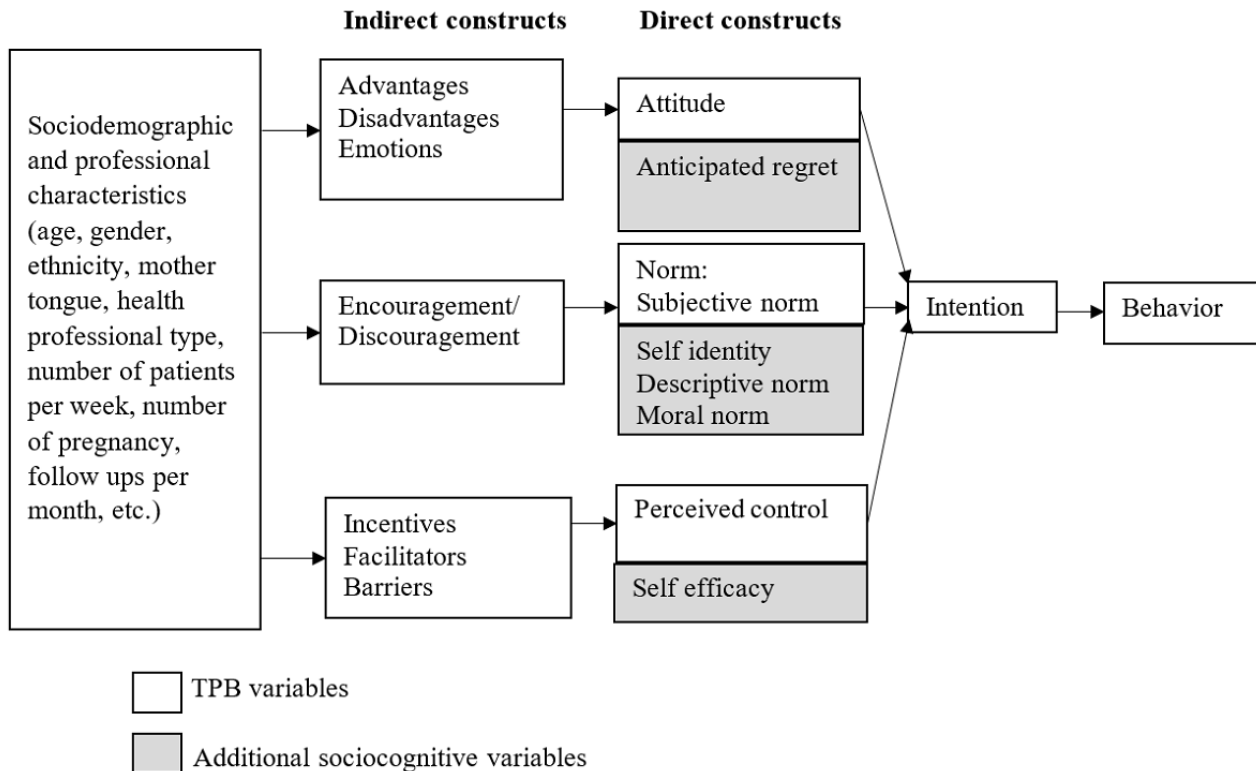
Indirect constructs

Direct constructs

Sociodemographic and professional characteristics (age, gender, ethnicity, mother tongue, health professional type, number of patients per week, number of pregnancy, follow ups per month, etc.)

Advantages
Disadvantages
Emotions

Attitude

Anticipated regret

Encouragement/
Discouragement

Norm:
Subjective norm

Self identity
Descriptive norm
Moral norm

Incentives
Facilitators
Barriers

Perceived control

Self efficacy

Intention

Behavior

TPB variables

Additional sociocognitive variables